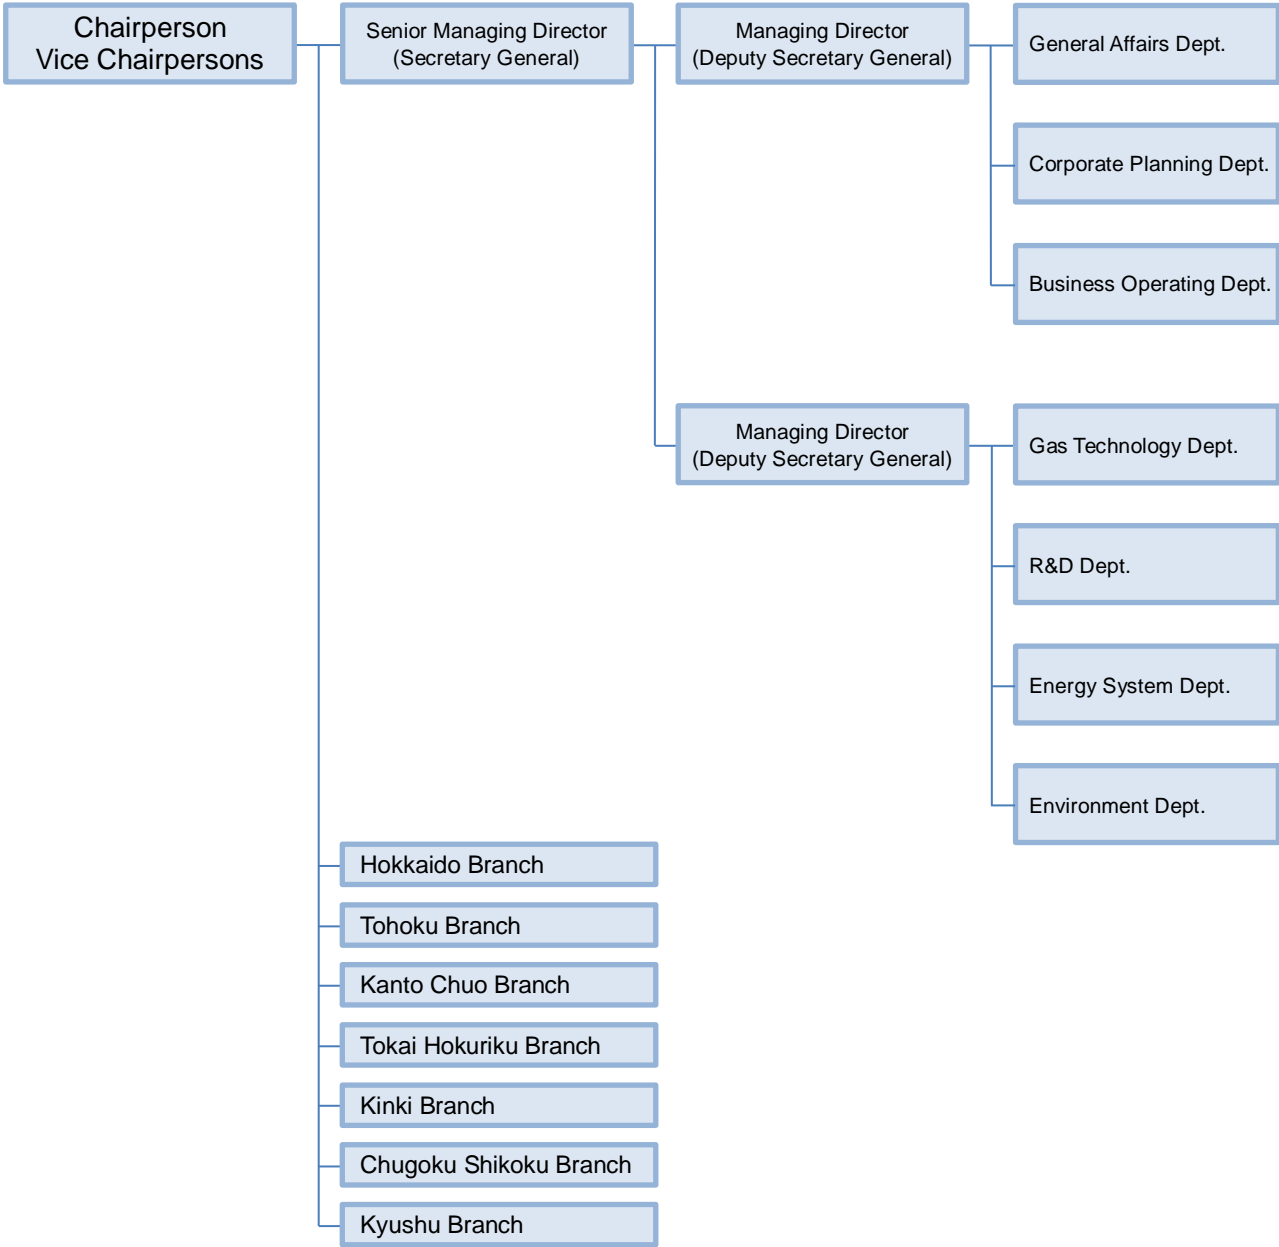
Chairperson
Vice Chairpersons

Senior Managing Director
(Secretary General)

Managing Director
(Deputy Secretary General)

General Affairs Dept.

Corporate Planning Dept.

Business Operating Dept.

Managing Director
(Deputy Secretary General)

Gas Technology Dept.

R&D Dept.

Energy System Dept.

Environment Dept.

Hokkaido Branch

Tohoku Branch

Kanto Chuo Branch

Tokai Hokuriku Branch

Kinki Branch

Chugoku Shikoku Branch

Kyushu Branch